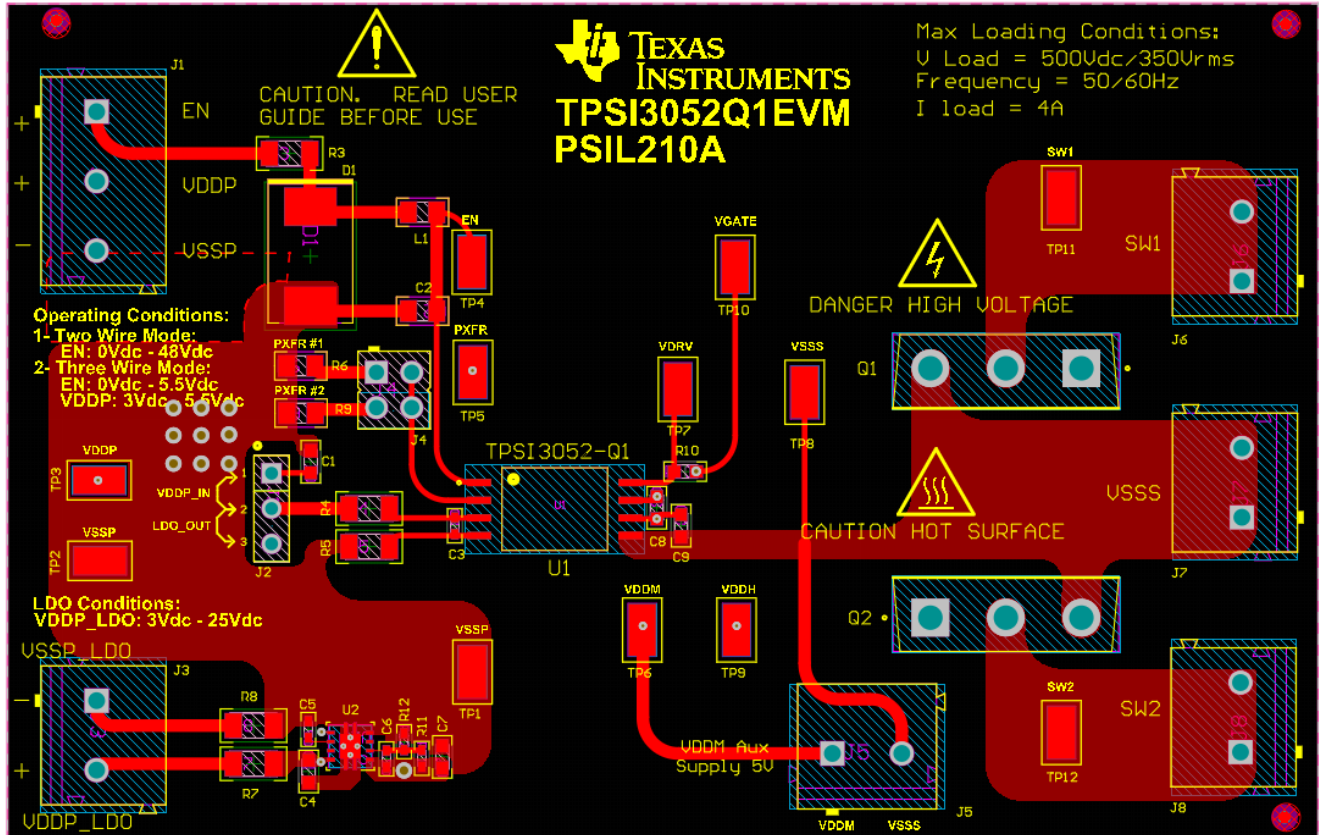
J1
+ EN
+ VDDP
− VSSP

CAUTION. READ USER GUIDE BEFORE USE

TEXAS INSTRUMENTS
TPSI3052Q1EVM
PSIL210A

Max Loading Conditions:
V Load = 500Vdc/350Vrms
Frequency = 50/60Hz
I load = 4A

R3
D1
L1
EN
TP4
C2
SW1
TP11
SW1
J6
VGATE
TP10
DANGER HIGH VOLTAGE

Operating Conditions:
1- Two Wire Mode:
EN: 0Vdc - 48Vdc
2- Three Wire Mode:
EN: 0Vdc - 5.5Vdc
VDDP: 3Vdc - 5.5Vdc

PXFR #1
R6
PXFR #2
R9
PXFR
TP5
J4
VDRV
TP7
VSSS
TP8
Q1

VDDP
TP3
C1
VDDP_IN
LDO_OUT
1
2
3
R4
R5
J2
VSSP
TP2
TPSI3052-Q1
R10
C3
C8
C9
U1
VSSS
J7
CAUTION HOT SURFACE

LDO Conditions:
VDDP_LDO: 3Vdc - 25Vdc

VSSP_LDO
J3
−
+
VDDP_LDO
R8
R7
C5
C4
U2
C6
R12
R11
C7
VSSP
TP1
VDDM
TP6
VDDH
TP9
Q2
SW2
TP12
SW2
J8
VDDM Aux
Supply 5V
J5
VDDM
VSSS